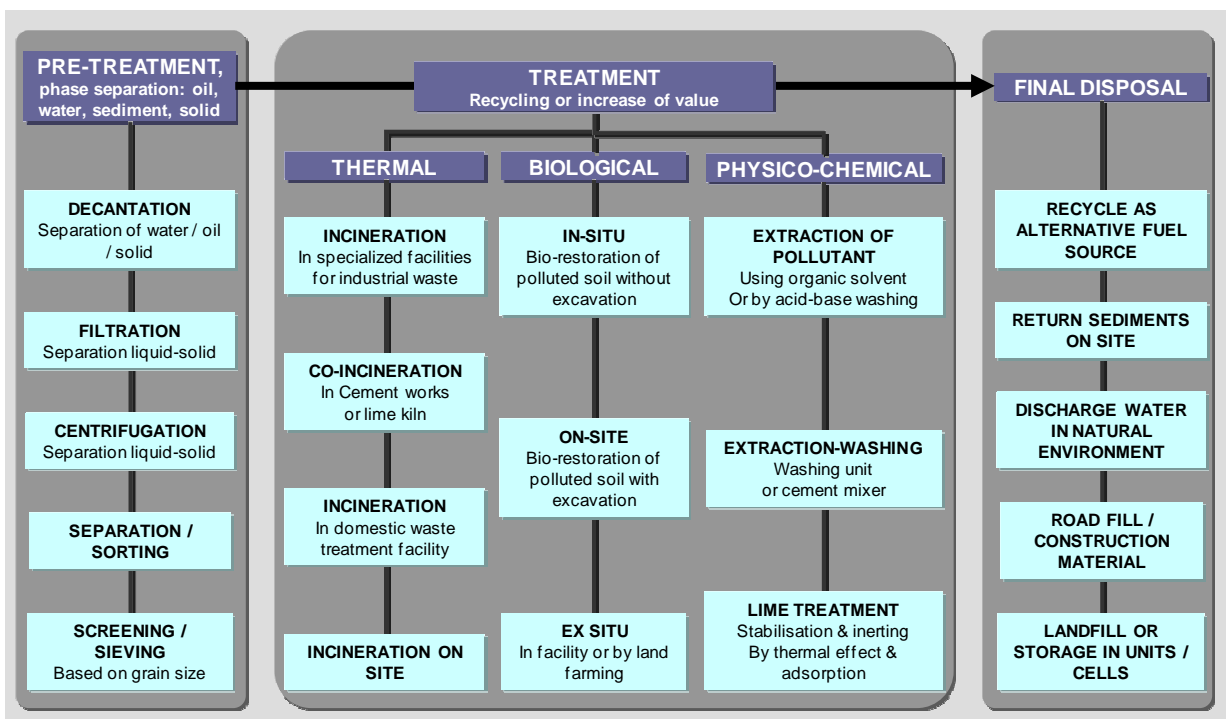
PRE-TREATMENT, phase separation: oil, water, sediment, solid

DECANTATION
Separation of water / oil / solid

FILTRATION
Separation liquid-solid

CENTRIFUGATION
Separation liquid-solid

SEPARATION / SORTING

SCREENING / SIEVING
Based on grain size

TREATMENT
Recycling or increase of value

THERMAL

INCINERATION
In specialized facilities for industrial waste

CO-INCINERATION
In Cement works or lime kiln

INCINERATION
In domestic waste treatment facility

INCINERATION ON SITE

BIOLOGICAL

IN-SITU
Bio-restoration of polluted soil without excavation

ON-SITE
Bio-restoration of polluted soil with excavation

EX SITU
In facility or by land farming

PHYSICO-CHEMICAL

EXTRACTION OF POLLUTANT
Using organic solvent Or by acid-base washing

EXTRACTION-WASHING
Washing unit or cement mixer

LIME TREATMENT
Stabilisation & inerting By thermal effect & adsorption

FINAL DISPOSAL

RECYCLE AS ALTERNATIVE FUEL SOURCE

RETURN SEDIMENTS ON SITE

DISCHARGE WATER IN NATURAL ENVIRONMENT

ROAD FILL / CONSTRUCTION MATERIAL

LANDFILL OR STORAGE IN UNITS / CELLS